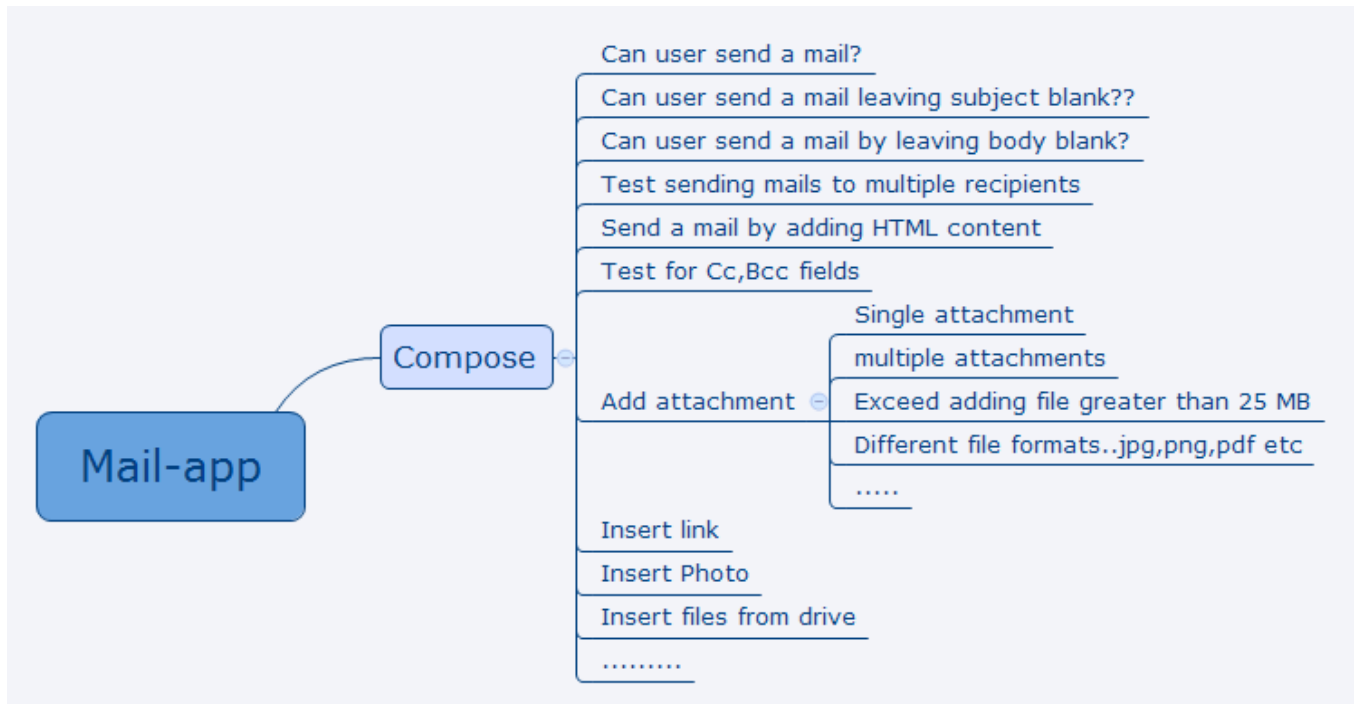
Mail-app

Compose

Can user send a mail?

Can user send a mail leaving subject blank??

Can user send a mail by leaving body blank?

Test sending mails to multiple recipients

Send a mail by adding HTML content

Test for Cc,Bcc fields

Add attachment

Single attachment

multiple attachments

Exceed adding file greater than 25 MB

Different file formats..jpg,png,pdf etc

.....

Insert link

Insert Photo

Insert files from drive

.........